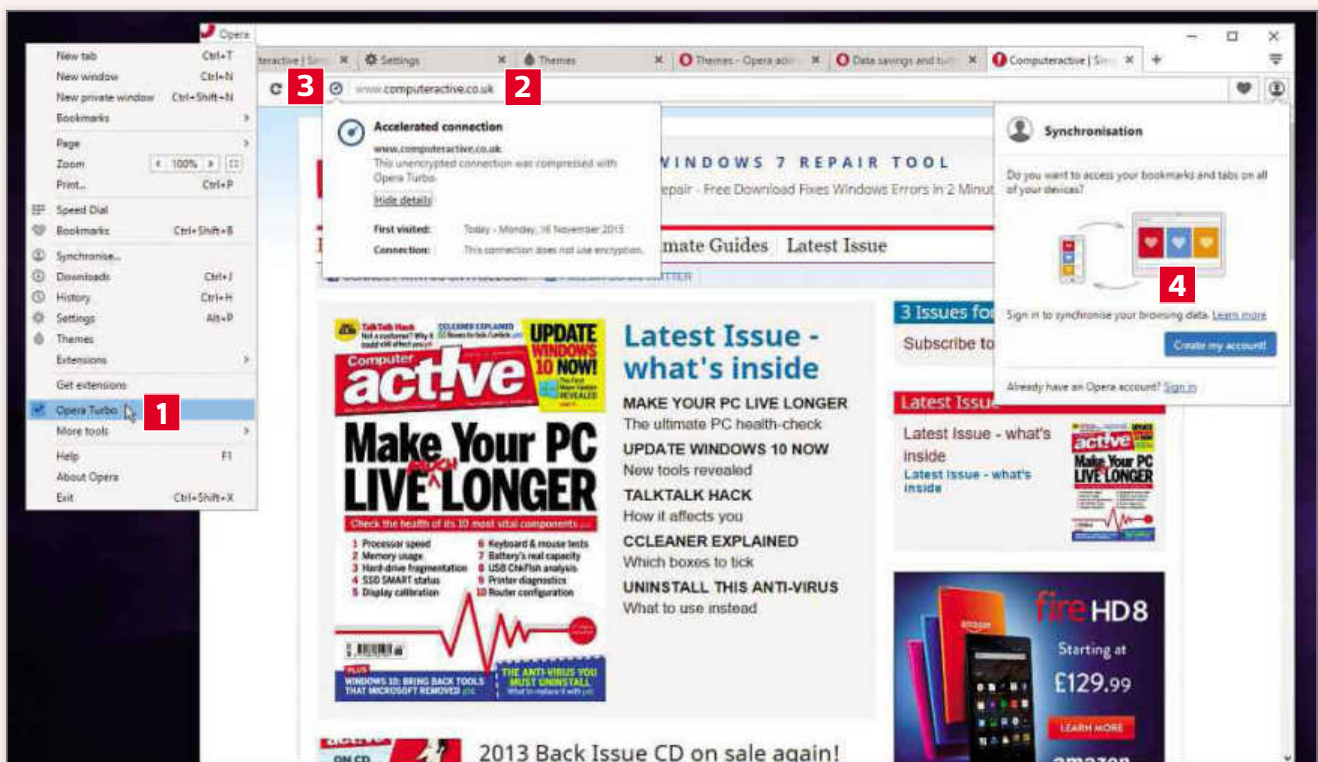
Opera

New tab Ctrl+T
New window Ctrl+N
New private window Ctrl+Shift+N
Bookmarks
Page
Zoom 100%
Print... Ctrl+P
Speed Dial
Bookmarks Ctrl+Shift+B
Synchronise...
Downloads Ctrl+J
History Ctrl+H
Settings Alt+P
Themes
Extensions
Get extensions
Opera Turbo
1
More tools
Help F1
About Opera
Exit Ctrl+Shift+X

teractive | Sm | Settings | Themes | Themes - Opera add | Data savings and tu | Computeractive | Sm

3 www.computeractive.co.uk 2

Accelerated connection
www.computeractive.co.uk
This unencrypted connection was compressed with Opera Turbo.
Hide details
First visited: Today - Monday, 16 November 2015
Connection: This connection does not use encryption.

WINDOWS 7 REPAIR TOOL
epair - Free Download Fixes Windows Errors in 2 Minut

mate Guides | Latest Issue

Synchronisation
Do you want to access your bookmarks and tabs on all of your devices?
4
Sign in to synchronise your browsing data. Learn more
Create my account!
Already have an Opera account? Sign in

TalkTalk Hack
CCLEANER EXPLAINED
UPDATE WINDOWS 10 NOW!
Computer act!ve
Make Your PC LIVE LONGER
Check the health of its 10 most vital components
1 Processor speed
2 Memory usage
3 Hard-drive fragmentation
4 SSD SMART status
5 Display calibration
6 Keyboard & mouse tests
7 Battery's real capacity
8 USB Chkflsh analysis
9 Printer diagnostics
10 Router configuration
PLUS WINDOWS 10: BRING BACK TOOLS THAT MICROSOFT REMOVED
THE ANTI-VIRUS YOU MUST UNINSTALL

Latest Issue - what's inside
MAKE YOUR PC LIVE LONGER
The ultimate PC health-check
UPDATE WINDOWS 10 NOW
New tools revealed
TALKTALK HACK
How it affects you
CCLEANER EXPLAINED
Which boxes to tick
UNINSTALL THIS ANTI-VIRUS
What to use instead

3 Issues fo
Subscribe to

Latest Issue
Latest Issue - what's inside
Latest Issue - what's inside

fire HD8
Starting at
£129.99
LEARN MORE
amazon

2013 Back Issue CD on sale again!